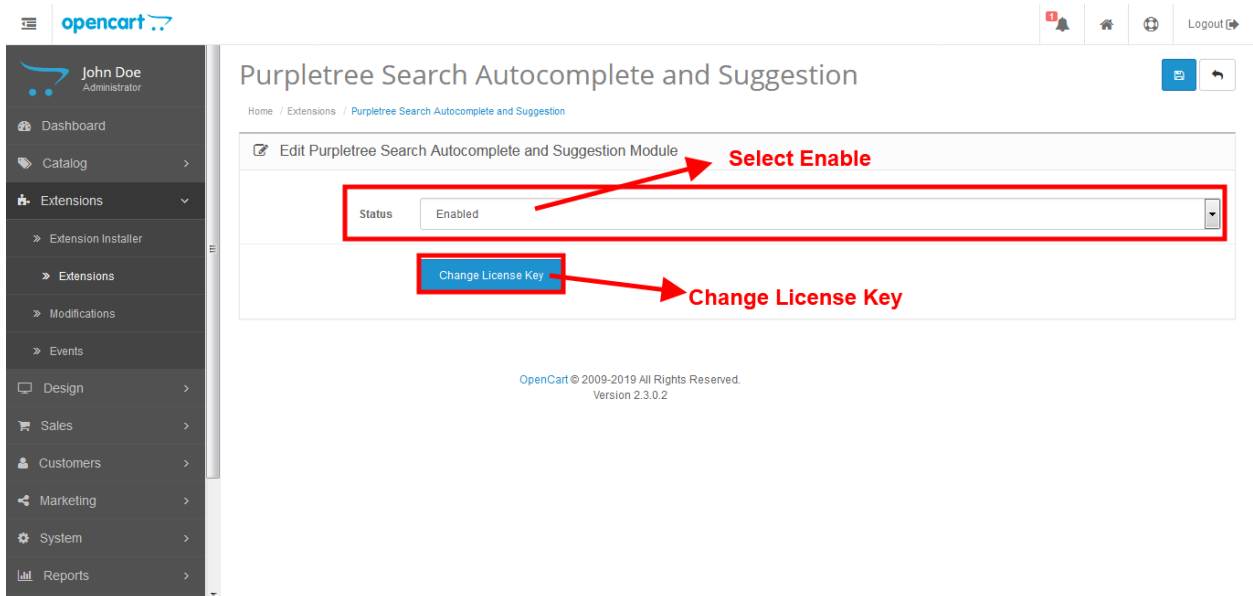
opencart

1

Logout

John Doe
Administrator

Dashboard
Catalog
Extensions
» Extension Installer
» Extensions
» Modifications
» Events
Design
Sales
Customers
Marketing
System
Reports

Purpletree Search Autocomplete and Suggestion

Home / Extensions / Purpletree Search Autocomplete and Suggestion

Edit Purpletree Search Autocomplete and Suggestion Module

Select Enable

Status | Enabled

Change License Key

Change License Key

OpenCart © 2009-2019 All Rights Reserved.
Version 2.3.0.2